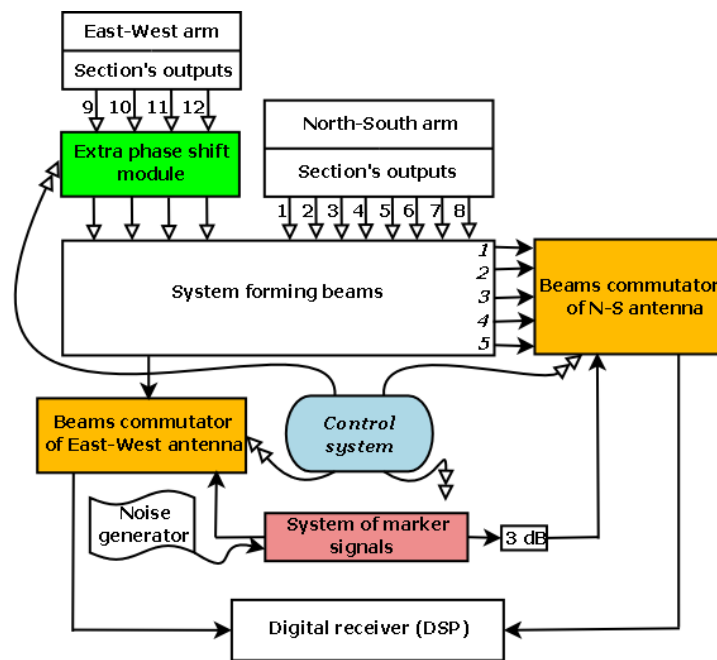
East-West arm

Section's outputs

9 10 11 12

Extra phase shift module

North-South arm

Section's outputs

1 2 3 4 5 6 7 8

System forming beams

1
2
3
4
5

Beams commutator of N-S antenna

Beams commutator of East-West antenna

Control system

Noise generator

System of marker signals

3 dB

Digital receiver (DSP)